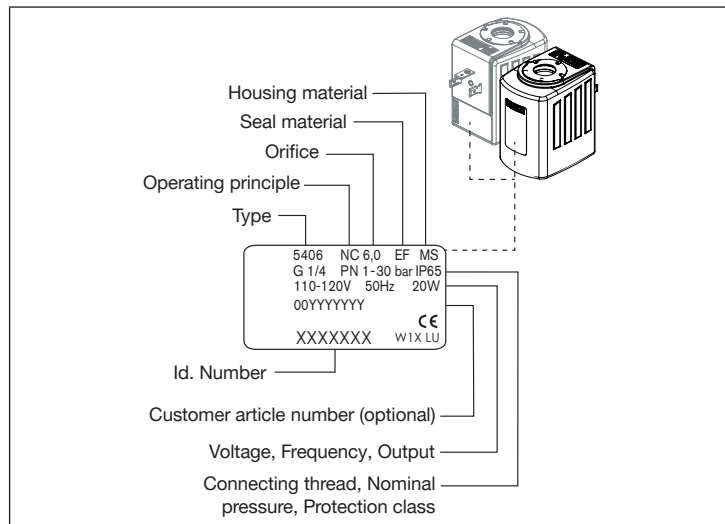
Housing material

Seal material

Orifice

Operating principle

Type

5406 NC 6,0 EF MS
G 1/4 PN 1-30 bar IP65
110-120V 50Hz 20W
00YYYYYYY

CE
XXXXXXX W1X LU

Id. Number

Customer article number (optional)

Voltage, Frequency, Output

Connecting thread, Nominal pressure, Protection class